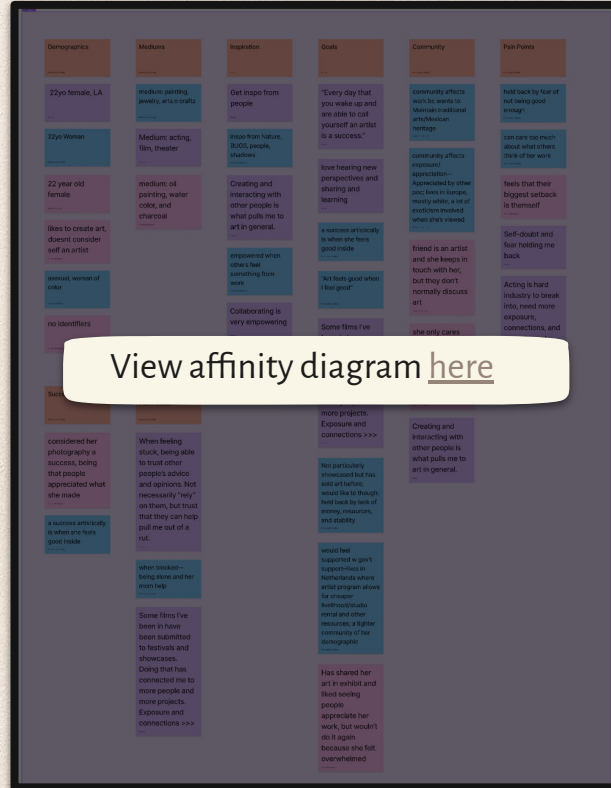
Demographics

22yo female, LA

22yo Woman

22 year old female

likes to create art, doesnt consider self an artist

bisexual, woman of color

no identifiers

Mediums

medium: painting, jewelry, arts n crafts

Medium: acting, film, theater

medium: oil painting, water color, and charcoal

Inspiration

Get inspo from people

inspo from nature, DUOS, people, shadows

Creating and interacting with other people is what pulls me to art in general.

empowered when other's feel something from work

Collaborating is very empowering

Goals

"Every day that you wake up and are able to call yourself an artist is a success."

love hearing new perspectives and sharing and learning

a success artistically is when she feels good inside

"Art feels good when I feel good"

Some films I've

Community

community affects work b/c wants to Maintain traditional arts/Mexican heritage

community affects exposure/ appreciation-- Appreciated by other poc; fans in Europe, mostly white, a lot of exoticism involved when she's viewed

friend is an artist and she keeps in touch with her, but they don't normally discuss art

she only cares

Pain Points

held back by fear of not being good enough

can care too much about what others think of her work

feels that their biggest setback is themself

Self-doubt and fear holding me back

Acting is hard industry to break into, need more exposure, connections, and

View affinity diagram here

Suc

considered her photography a success, being that people appreciated what she made

a success artistically is when she feels good inside

When feeling stuck, being able to trust other people's advice and opinions. Not necessarily "rely" on them, but trust that they can help pull me out of a rut.

when blocked-- being alone and her mom help

Some films I've been in have been submitted to festivals and showcases. Doing that has connected me to more people and more projects. Exposure and connections >>>

more projects. Exposure and connections >>>

Not particularly showcased but has sold art before, would like to though, held back by lack of money, resources, and stability

would feel supported w gov't support--lives in Netherlands where artist program allows for cheaper livelihood/studio rental and other resources, a tighter community of her demographic

Has shared her art in exhibit and liked seeing people appreciate her work, but wouldn't do it again because she felt overwhelmed

Creating and interacting with other people is what pulls me to art in general.